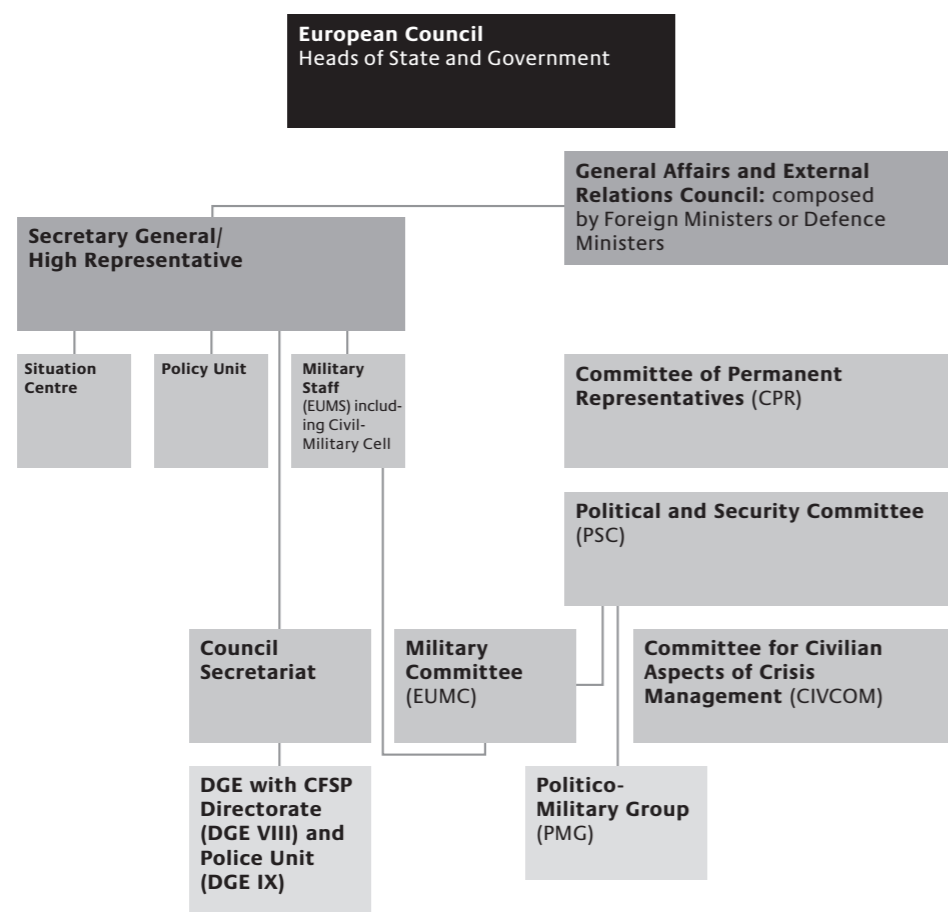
European Council
Heads of State and Government

General Affairs and External Relations Council: composed by Foreign Ministers or Defence Ministers

Secretary General/
High Representative

Situation Centre

Policy Unit

Military Staff (EUMS) including Civil-Military Cell

Committee of Permanent Representatives (CPR)

Political and Security Committee (PSC)

Council Secretariat

Military Committee (EUMC)

Committee for Civilian Aspects of Crisis Management (CIVCOM)

DGE with CFSP Directorate (DGE VIII) and Police Unit (DGE IX)

Politico-Military Group (PMG)